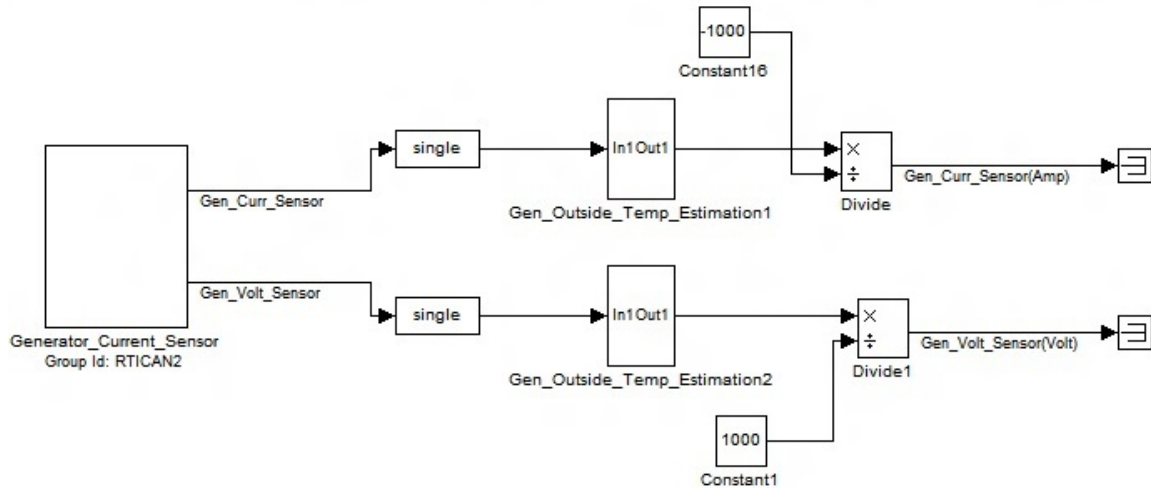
-1000
Constant16

single

In1 Out1

×
÷

Gen_Curr_Sensor(Amp)

Gen_Curr_Sensor

Gen_Outside_Temp_Estimation1

Divide

Gen_Volt_Sensor

single

In1 Out1

×
÷

Gen_Volt_Sensor(Volt)

Generator_Current_Sensor
Group Id: RTICAN2

Gen_Outside_Temp_Estimation2

Divide1

1000
Constant1